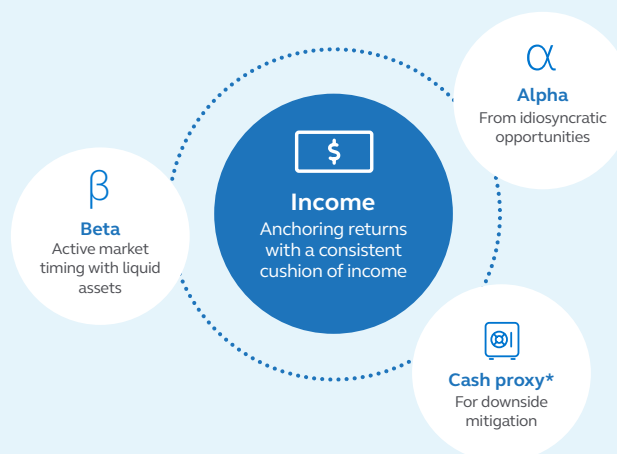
$\alpha$
Alpha
From idiosyncratic opportunities

$
Income
Anchoring returns with a consistent cushion of income

$\beta$
Beta
Active market timing with liquid assets

Cash proxy*
For downside mitigation